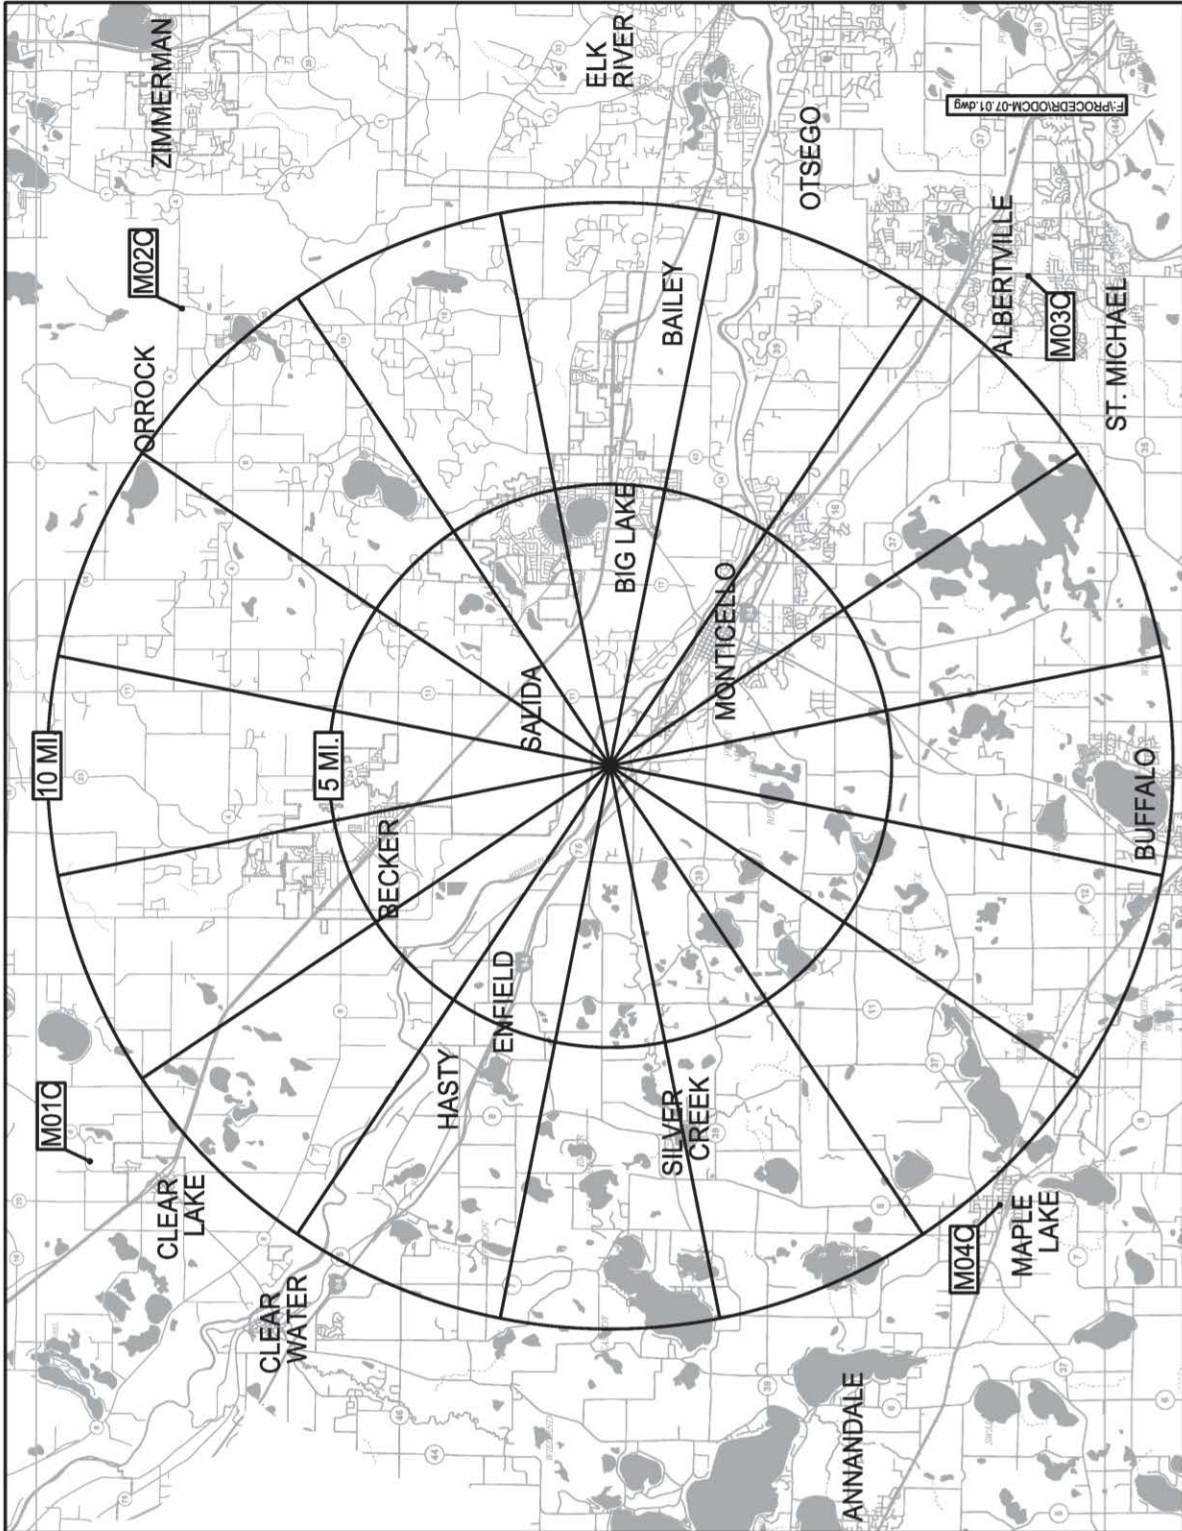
ZIMMERMAN

ELK RIVER

F:\PROCEED\ODCM-07.01.dwg

M02C

ORROCK

OTSEGO

BAILEY

ALBERTVILLE

M03C

ST. MICHAEL

BIG LAKE

MONTICELLO

10 MI

5 MI.

SALIDA

BECKER

BUFFALO

M01C

ENFIELD

HASTY

SILVER CREEK

CLEAR LAKE

CLEAR WATER

M04C

MAPLE LAKE

ANNANDALE